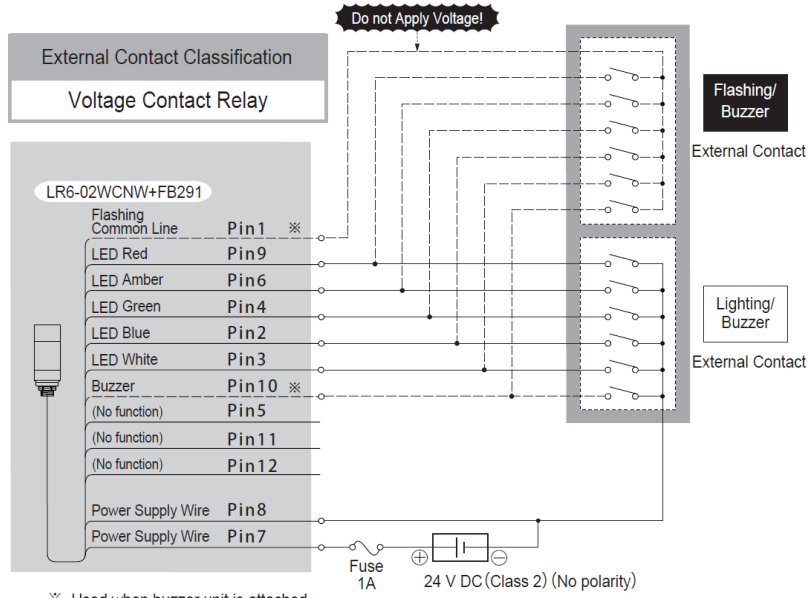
Do not Apply Voltage!

External Contact Classification

Voltage Contact Relay

Flashing/ Buzzer

External Contact

LR6-02WCNW+FB291

Flashing Common Line Pin1 ※
LED Red Pin9
LED Amber Pin6
LED Green Pin4
LED Blue Pin2
LED White Pin3
Buzzer Pin10 ※
(No function) Pin5
(No function) Pin11
(No function) Pin12
Power Supply Wire Pin8
Power Supply Wire Pin7

Lighting/ Buzzer

External Contact

Fuse 1A

⊕ ⊖

24 V DC (Class 2) (No polarity)

※ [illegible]